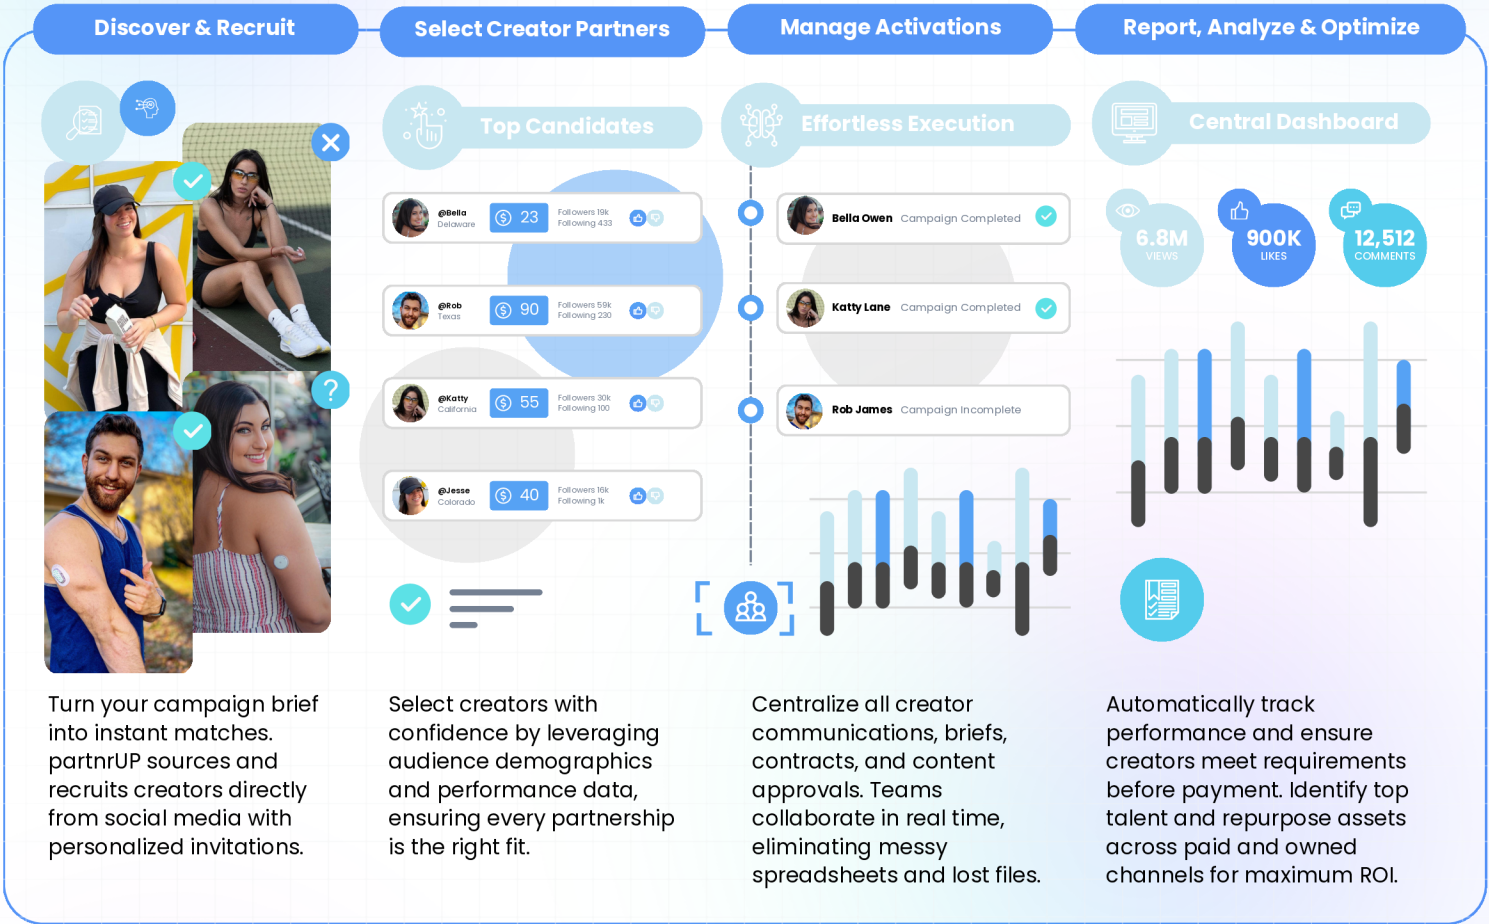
Discover & Recruit

Select Creator Partners

Manage Activations

Report, Analyze & Optimize

Top Candidates

@Bella Delaware 23 Followers 19k Following 433

@Rob Texas 90 Followers 59k Following 230

@Katty California 55 Followers 30k Following 100

@Jesse Colorado 40 Followers 16k Following 1k

Effortless Execution

Bella Owen Campaign Completed

Katty Lane Campaign Completed

Rob James Campaign Incomplete

Central Dashboard

6.8M VIEWS

900K LIKES

12,512 COMMENTS

Turn your campaign brief into instant matches. partnrUP sources and recruits creators directly from social media with personalized invitations.

Select creators with confidence by leveraging audience demographics and performance data, ensuring every partnership is the right fit.

Centralize all creator communications, briefs, contracts, and content approvals. Teams collaborate in real time, eliminating messy spreadsheets and lost files.

Automatically track performance and ensure creators meet requirements before payment. Identify top talent and repurpose assets across paid and owned channels for maximum ROI.